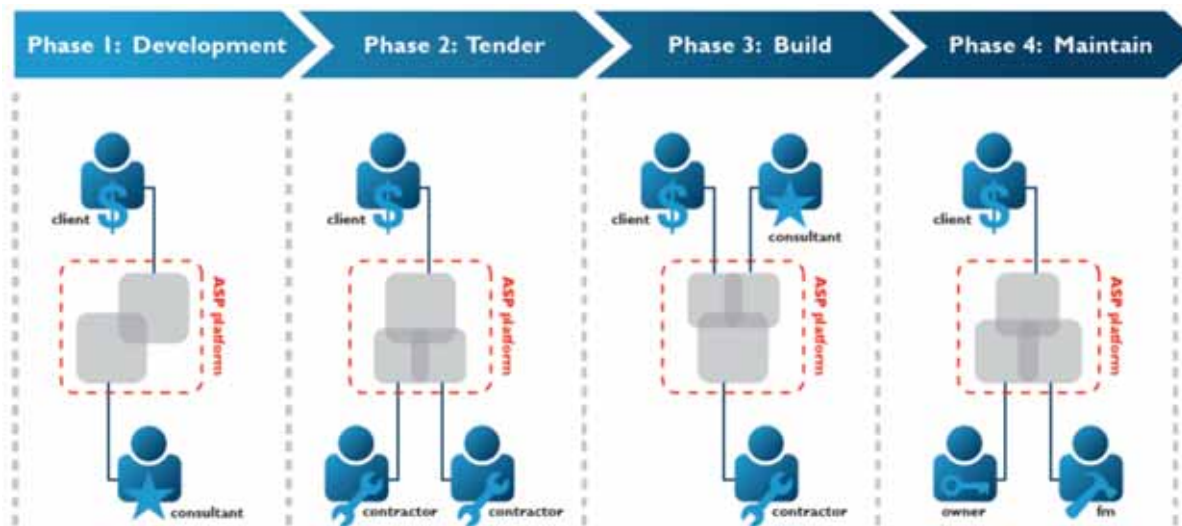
Phase 1: Development

client

ASP platform

consultant

Phase 2: Tender

client

ASP platform

contractor

contractor

Phase 3: Build

client

consultant

ASP platform

contractor

Phase 4: Maintain

client

ASP platform

owner

fm